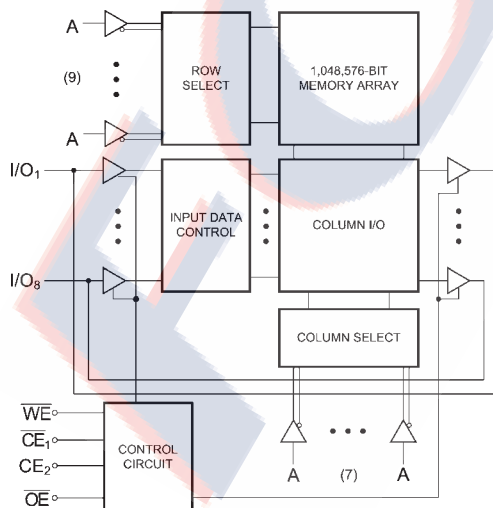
A

(9)

A

ROW SELECT

1,048,576-BIT MEMORY ARRAY

$I/O_1$

INPUT DATA CONTROL

COLUMN I/O

$I/O_8$

COLUMN SELECT

$\overline{WE}$

$\overline{CE}_1$

$CE_2$

$\overline{OE}$

CONTROL CIRCUIT

A

(7)

A